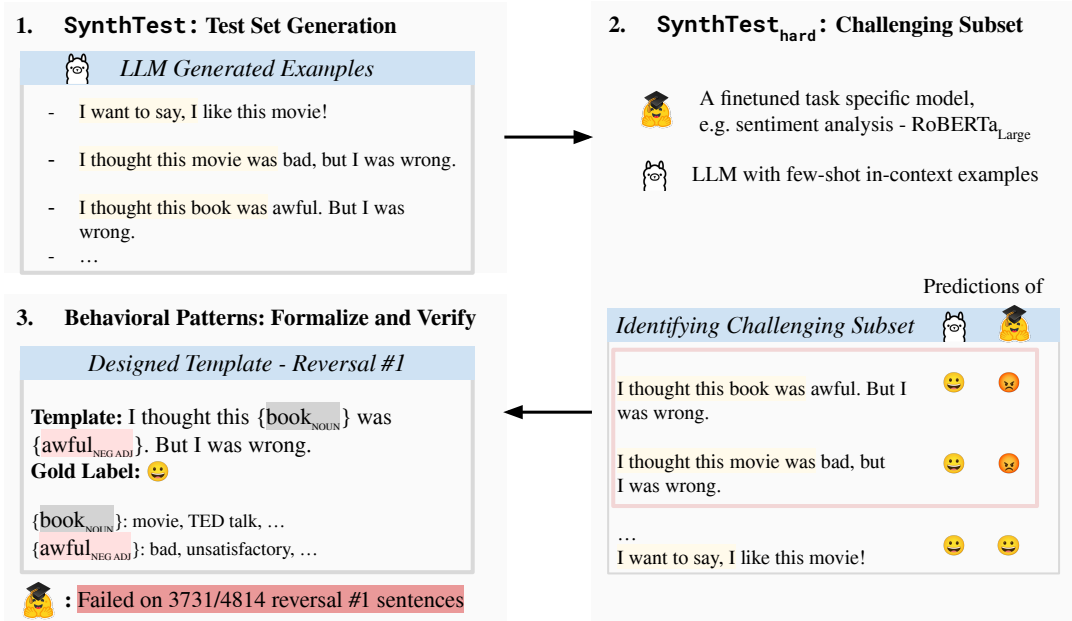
1. SynthTest: Test Set Generation

LLM Generated Examples

- I want to say, I like this movie!
- I thought this movie was bad, but I was wrong.
- I thought this book was awful. But I was wrong.
- …

2. $\text{SynthTest}_{\text{hard}}$: Challenging Subset

A finetuned task specific model, e.g. sentiment analysis - $\text{RoBERTa}_{\text{Large}}$

LLM with few-shot in-context examples

Predictions of

Identifying Challenging Subset

I thought this book was awful. But I was wrong. 😀 😡

I thought this movie was bad, but I was wrong. 😀 😡

…
I want to say, I like this movie! 😀 😀

3. Behavioral Patterns: Formalize and Verify

Designed Template - Reversal #1

Template: I thought this $\{\text{book}_{\text{NOUN}}\}$ was $\{\text{awful}_{\text{NEG ADJ}}\}$. But I was wrong.
Gold Label: 😀

$\{\text{book}_{\text{NOUN}}\}$: movie, TED talk, …
$\{\text{awful}_{\text{NEG ADJ}}\}$: bad, unsatisfactory, …

: Failed on 3731/4814 reversal #1 sentences